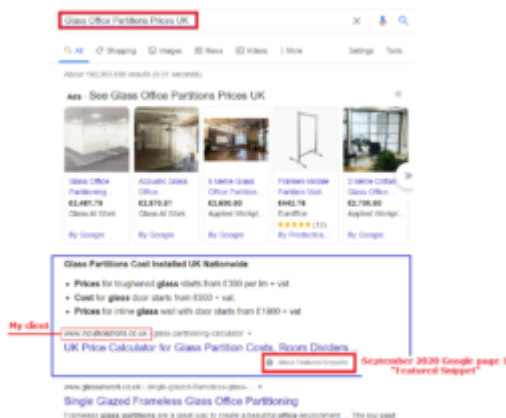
Glass Office Partitions Prices UK

All Shopping Images News Videos More Settings Tools

About 150,000,000 results (0.51 seconds)

Ads · See Glass Office Partitions Prices UK

Glass Office Partitioning
£2,481.79
Glass At Work
By Google

Acoustic Glass Office
£2,870.81
Glass At Work
By Google

3 Metre Glass Office Partition
£2,690.00
Applied Workpl...
By Google

Frameless Mobile Partition Wall
£443.78
Euroffice
★★★★★ (13)
By Productica...

3 Metre Crittall Glass Office
£2,700.00
Applied Workpl...
By Google

Glass Partitions Cost Installed UK Nationwide

• Prices for toughened glass starts from £300 per lm + vat
• Cost for glass door starts from £500 + vat.
• Prices for inline glass wall with door starts from £1900 + vat

My client

www.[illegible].co.uk › glass-partitioning-calculator

UK Price Calculator for Glass Partition Costs, Room Dividers

About Featured Snippets

September 2020 Google page 1 "Featured Snippet"

www.glassatwork.co.uk › single-glazed-frameless-glass-...

Single Glazed Frameless Glass Office Partitioning

Frameless glass partitions are a great way to create a beautiful office environment. ... The low cost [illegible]